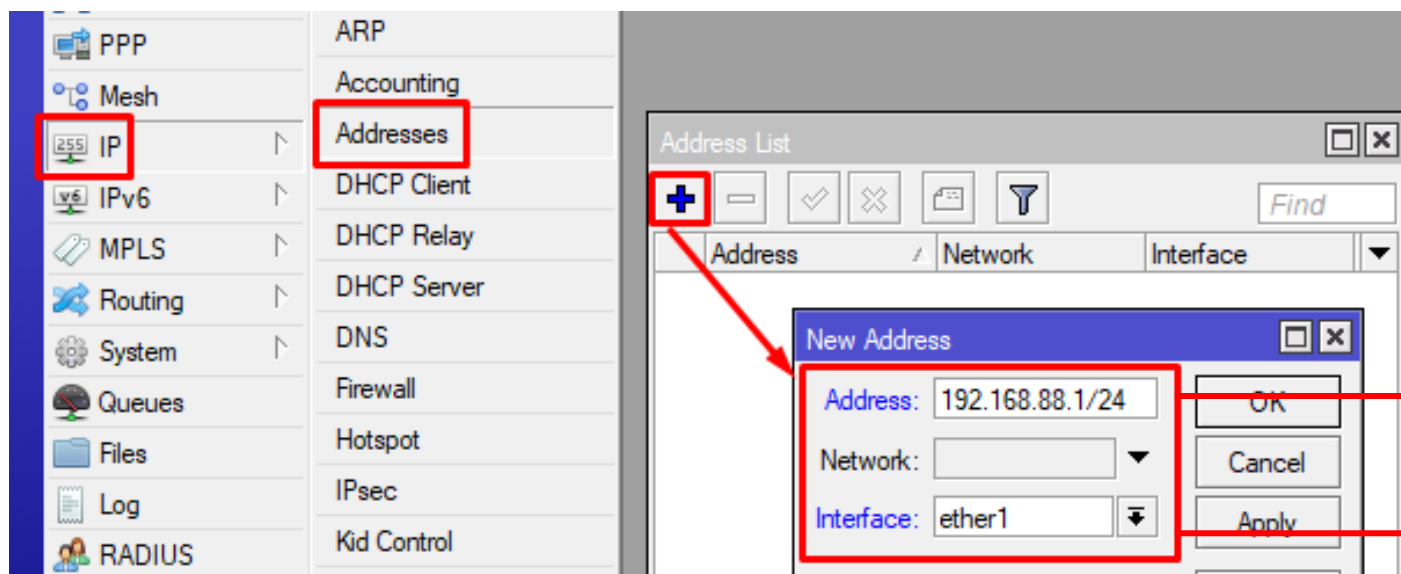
PPP
Mesh
IP
IPv6
MPLS
Routing
System
Queues
Files
Log
RADIUS

ARP
Accounting
Addresses
DHCP Client
DHCP Relay
DHCP Server
DNS
Firewall
Hotspot
IPsec
Kid Control

Address List
Find

| Address | Network | Interface |
|---|---|---|

New Address
Address: 192.168.88.1/24
Network:
Interface: ether1
OK
Cancel
Apply